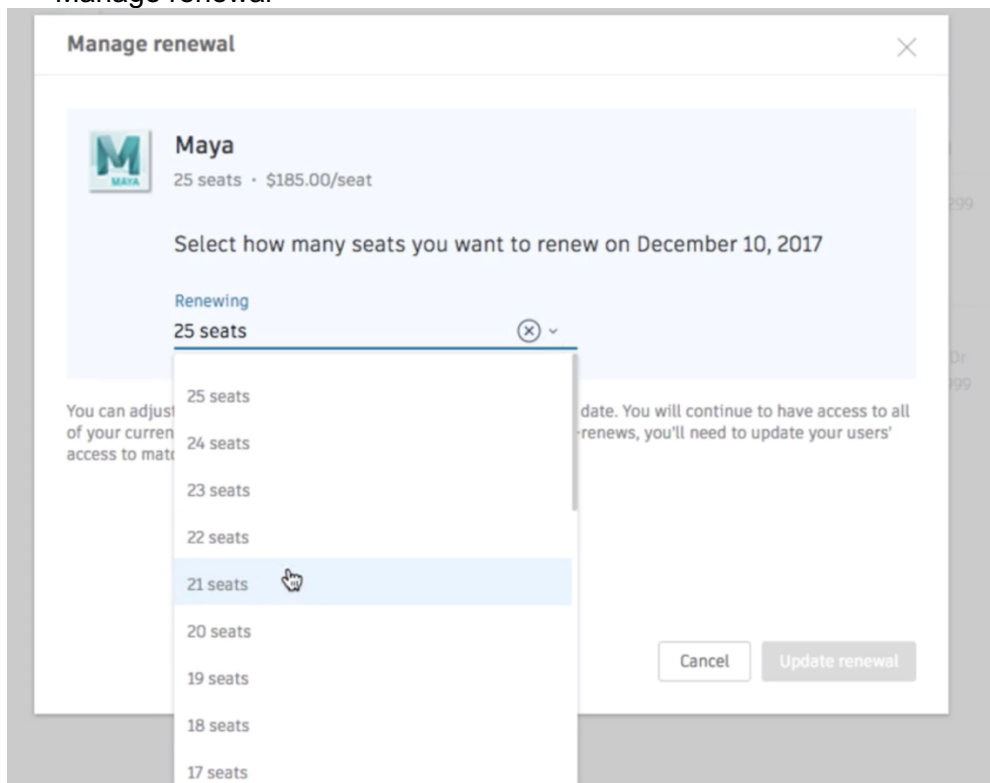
Manage renewal

Manage renewal

MAYA

Maya
25 seats · $185.00/seat

Select how many seats you want to renew on December 10, 2017

Renewing
25 seats

25 seats
24 seats
23 seats
22 seats
21 seats
20 seats
19 seats
18 seats
17 seats

You can adjust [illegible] date. You will continue to have access to all of your curren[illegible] -renews, you'll need to update your users' access to mat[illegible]

Cancel
Update renewal

299
Dr
999